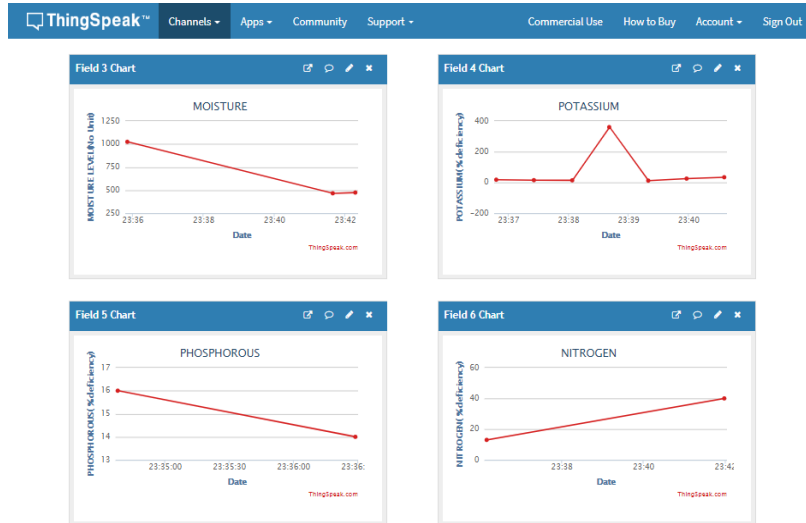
ThingSpeak™ Channels ▾ Apps ▾ Community Support ▾ Commercial Use How to Buy Account ▾ Sign Out

Field 3 Chart

MOISTURE

MOISTURE LEVEL(No Unit)

1250
1000
750
500
250

23:36 23:38 23:40 23:42

Date

ThingSpeak.com

Field 4 Chart

POTASSIUM

POTASSIUM(%deficiency)

400
200
0
-200

23:37 23:38 23:39 23:40

Date

ThingSpeak.com

Field 5 Chart

PHOSPHOROUS

PHOSPHOROUS(%deficiency)

17
16
15
14
13

23:35:00 23:35:30 23:36:00 23:36:

Date

ThingSpeak.com

Field 6 Chart

NITROGEN

NITROGEN(%deficiency)

60
40
20
0

23:38 23:40 23:42

Date

ThingSpeak.com